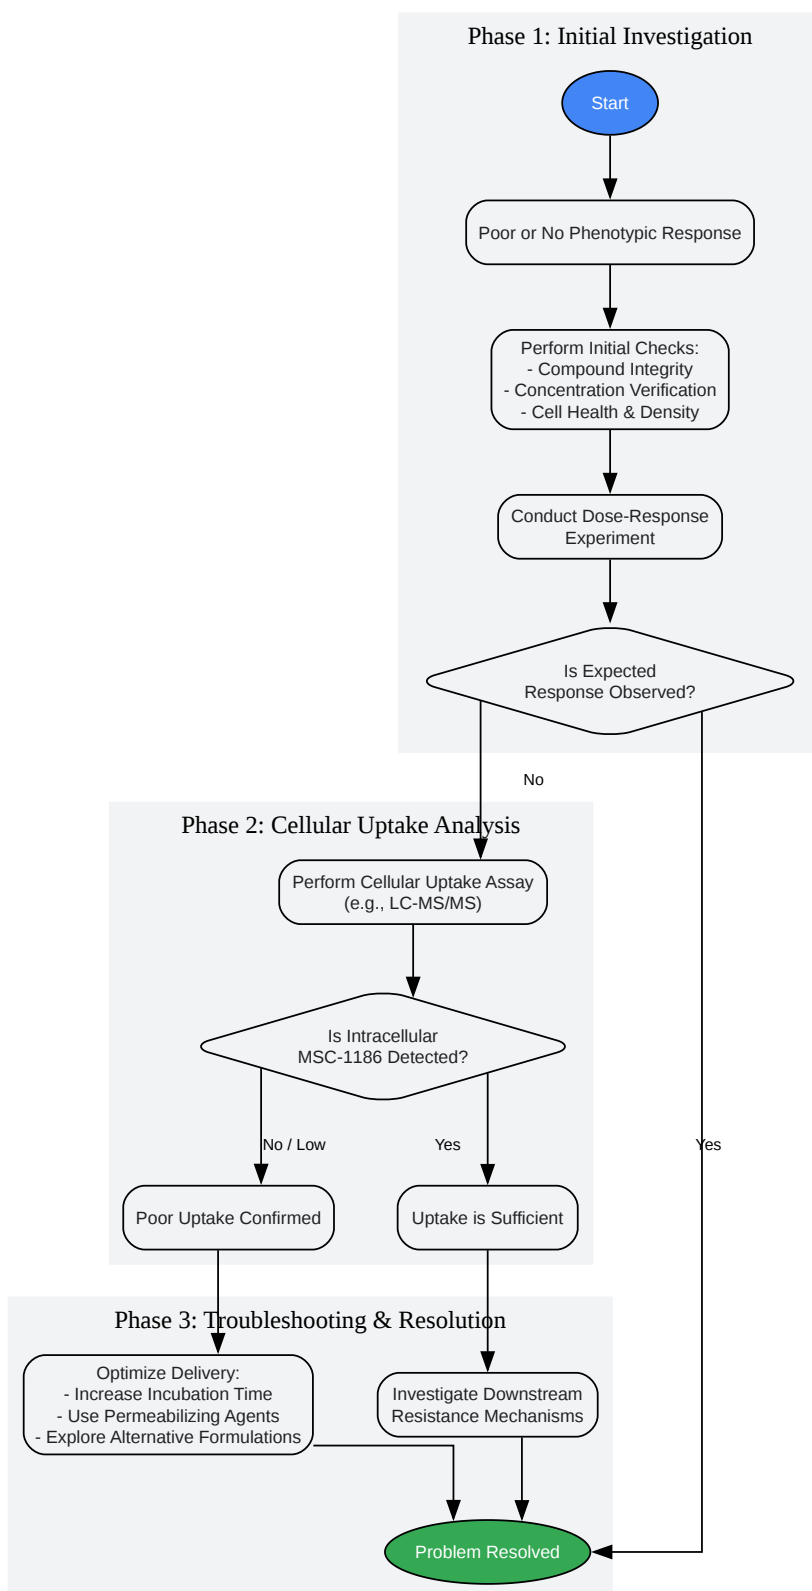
Phase 1: Initial Investigation

Start

Poor or No Phenotypic Response

Perform Initial Checks:
- Compound Integrity
- Concentration Verification
- Cell Health & Density

Conduct Dose-Response Experiment

Is Expected Response Observed?

No

Phase 2: Cellular Uptake Analysis

Perform Cellular Uptake Assay (e.g., LC-MS/MS)

Is Intracellular MSC-1186 Detected?

No / Low

Yes

Yes

Poor Uptake Confirmed

Uptake is Sufficient

Phase 3: Troubleshooting & Resolution

Optimize Delivery:
- Increase Incubation Time
- Use Permeabilizing Agents
- Explore Alternative Formulations

Investigate Downstream Resistance Mechanisms

Problem Resolved